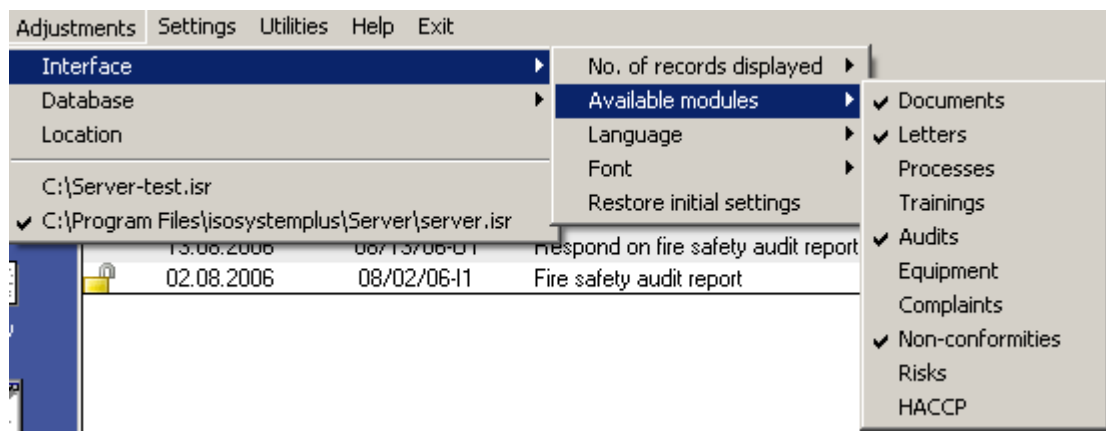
Adjustments Settings Utilities Help Exit

Interface
Database
Location

C:\Server-test.isr
✔ C:\Program Files\isosystemplus\Server\server.isr

No. of records displayed
Available modules
Language
Font
Restore initial settings

✔ Documents
✔ Letters
Processes
Trainings
✔ Audits
Equipment
Complaints
✔ Non-conformities
Risks
HACCP

13.08.2006 08/13/06-O1 Respond on fire safety audit report
02.08.2006 08/02/06-I1 Fire safety audit report